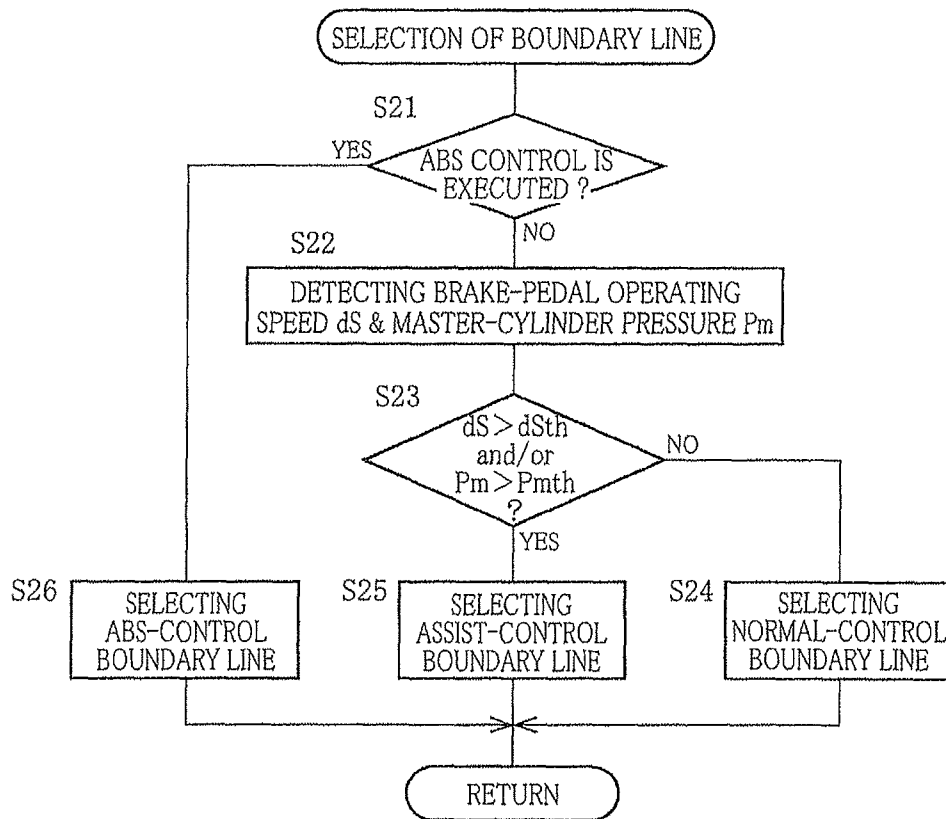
SELECTION OF BOUNDARY LINE

S21

ABS CONTROL IS EXECUTED ?

YES

NO

S22

DETECTING BRAKE-PEDAL OPERATING SPEED dS & MASTER-CYLINDER PRESSURE Pm

S23

dS > dSth and/or Pm > Pmth ?

NO

YES

S26

SELECTING ABS-CONTROL BOUNDARY LINE

S25

SELECTING ASSIST-CONTROL BOUNDARY LINE

S24

SELECTING NORMAL-CONTROL BOUNDARY LINE

RETURN